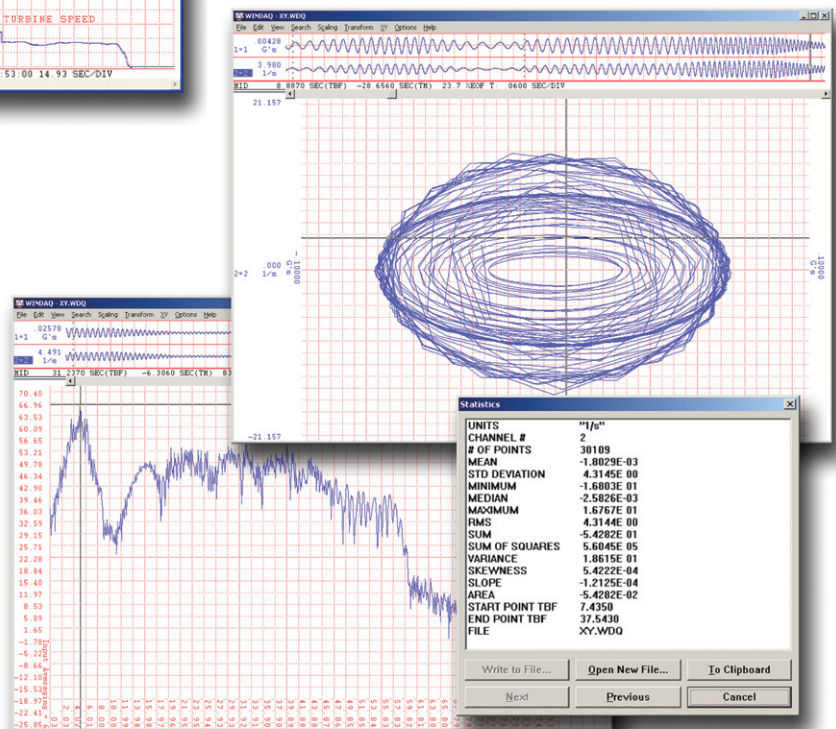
TURBINE SPEED

:53:00 14.93 SEC/DIV

WINDAQ - XY.WDQ

File Edit View Search Scaling Transform XY Options Help

.00428 G's
1=1

3.980 1/s
2=2

MID 8.8870 SEC(TBF) -28.6560 SEC(TM) 23.7 %EOF T: .0600 SEC/DIV

21.157

.000 G's
2=2 1/m

10000

10000

-21.157

WINDAQ - XY.WDQ

File Edit View Search Scaling Transform XY Options Help

.02578 G's
1=1

4.491 1/s

MID 31.2370 SEC(TBF) -6.3060 SEC(TM) 83

70.40
66.96
63.53
60.09
56.65
53.21
49.78
46.34
42.90
39.46
36.03
32.59
29.15
25.71
22.28
18.84
15.40
11.97
8.53
5.09
1.65
-1.78
-5.22
-8.66
-12.10
-15.53
-18.97
-22.41
-25.85

Input Averaging

Statistics

| | |
|---|---|
| UNITS | "1/s" |
| CHANNEL # | 2 |
| # OF POINTS | 30109 |
| MEAN | -1.8029E-03 |
| STD DEVIATION | 4.3145E 00 |
| MINIMUM | -1.6803E 01 |
| MEDIAN | -2.5826E-03 |
| MAXIMUM | 1.6767E 01 |
| RMS | 4.3144E 00 |
| SUM | -5.4282E 01 |
| SUM OF SQUARES | 5.6045E 05 |
| VARIANCE | 1.8615E 01 |
| SKEWNESS | 5.4222E-04 |
| SLOPE | -1.2125E-04 |
| AREA | -5.4282E-02 |
| START POINT TBF | 7.4350 |
| END POINT TBF | 37.5430 |
| FILE | XY.WDQ |

Write to File... Open New File... To Clipboard

Next Previous Cancel